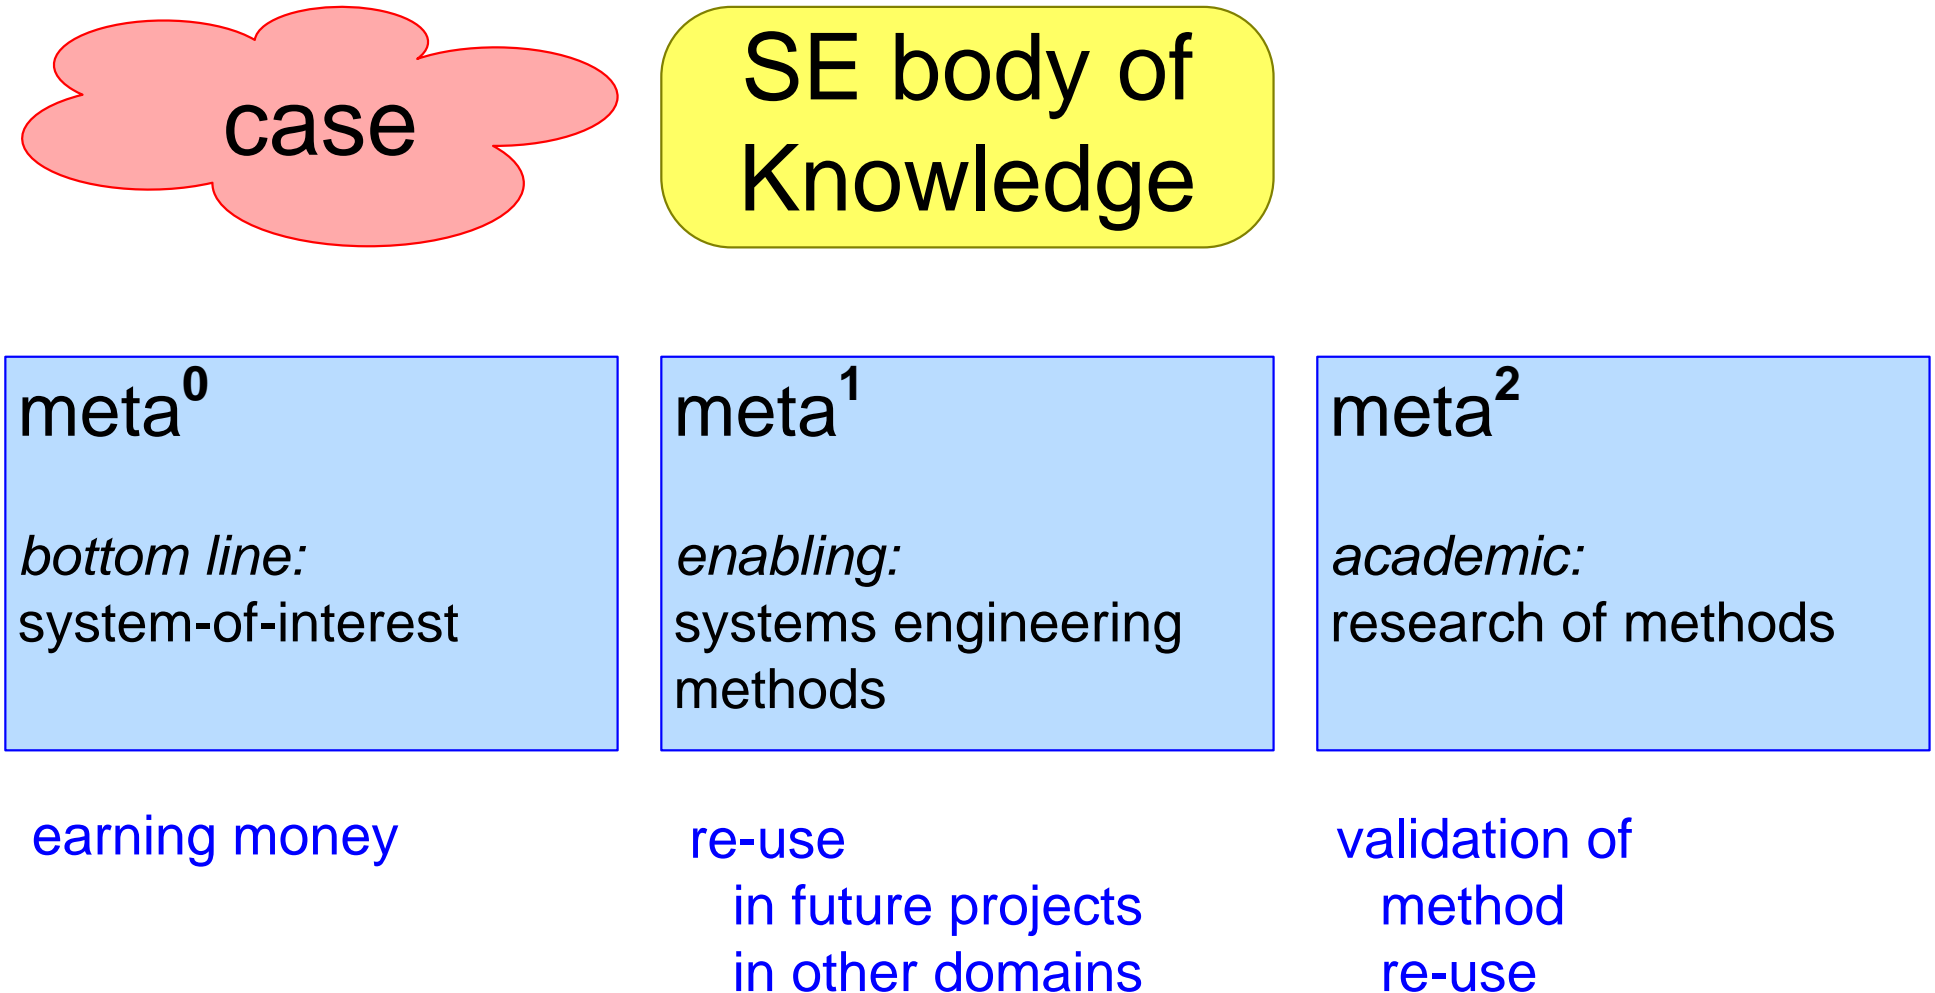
case

SE body of Knowledge

meta$^0$

*bottom line:*
system-of-interest

meta$^1$

*enabling:*
systems engineering methods

meta$^2$

*academic:*
research of methods

earning money

re-use
in future projects
in other domains

validation of
method
re-use